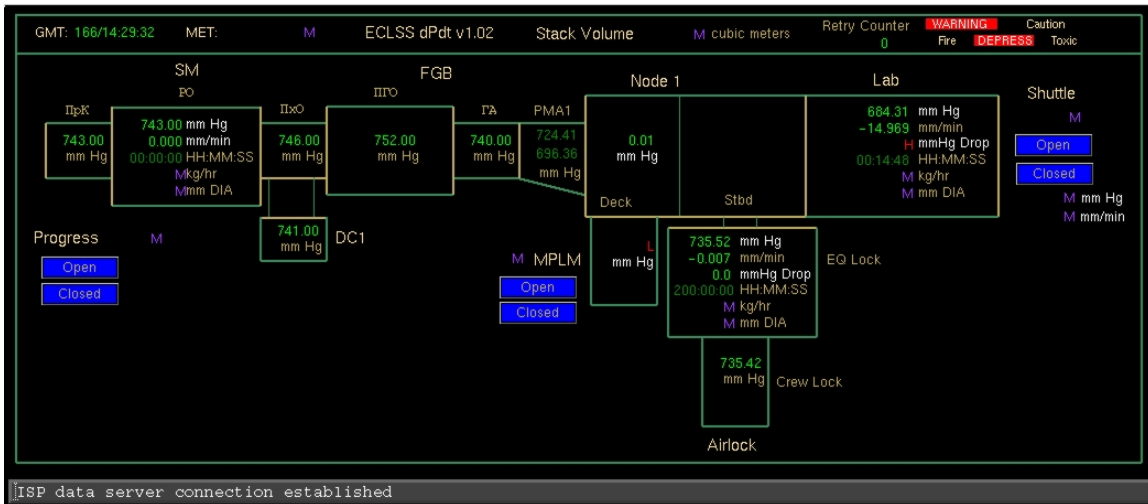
GMT: 166/14:29:32 MET: M ECLSS dPdt v1.02 Stack Volume M cubic meters Retry Counter 0 WARNING Fire DEPRESS Caution Toxic

SM
PO
ПрК
743.00 mm Hg
743.00 mm Hg
0.000 mm/min
00:00:00 HH:MM:SS
M kg/hr
M mm DIA
ПхО
746.00 mm Hg
FGB
ПГО
752.00 mm Hg
ГА
740.00 mm Hg
PMA1
724.41
696.36
mm Hg
Node 1
0.01
mm Hg
Deck
Stbd
Lab
684.31 mm Hg
-14.969 mm/min
H mmHg Drop
00:14:48 HH:MM:SS
M kg/hr
M mm DIA
Shuttle
M
Open
Closed
M mm Hg
M mm/min

741.00 mm Hg
DC1

Progress M
Open
Closed

M MPLM
Open
Closed

L
mm Hg

735.52 mm Hg
-0.007 mm/min
0.0 mmHg Drop
200:00:00 HH:MM:SS
M kg/hr
M mm DIA
EQ Lock

735.42
mm Hg
Crew Lock
Airlock

ISP data server connection established